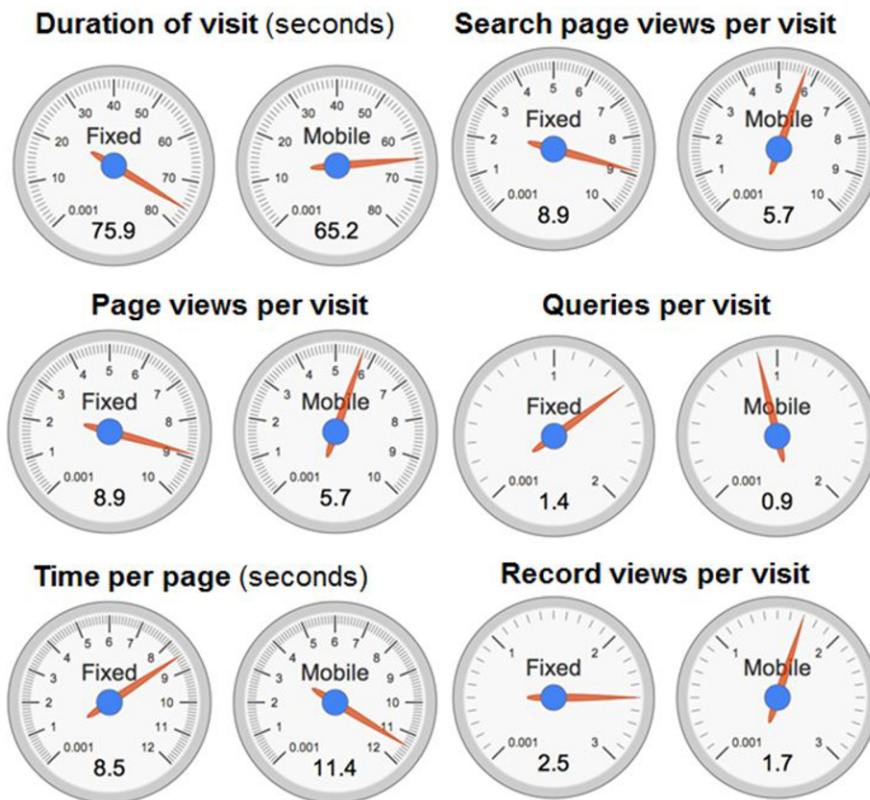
Duration of visit (seconds)

Fixed
10 20 30 40 50 60 70 80
0.001
75.9

Mobile
10 20 30 40 50 60 70 80
0.001
65.2

Search page views per visit

Fixed
1 2 3 4 5 6 7 8 9 10
0.001
8.9

Mobile
1 2 3 4 5 6 7 8 9 10
0.001
5.7

Page views per visit

Fixed
1 2 3 4 5 6 7 8 9 10
0.001
8.9

Mobile
1 2 3 4 5 6 7 8 9 10
0.001
5.7

Queries per visit

Fixed
1 2
0.001
1.4

Mobile
1 2
0.001
0.9

Time per page (seconds)

Fixed
1 2 3 4 5 6 7 8 9 10 11 12
0.001
8.5

Mobile
1 2 3 4 5 6 7 8 9 10 11 12
0.001
11.4

Record views per visit

Fixed
1 2 3
0.001
2.5

Mobile
1 2 3
0.001
1.7